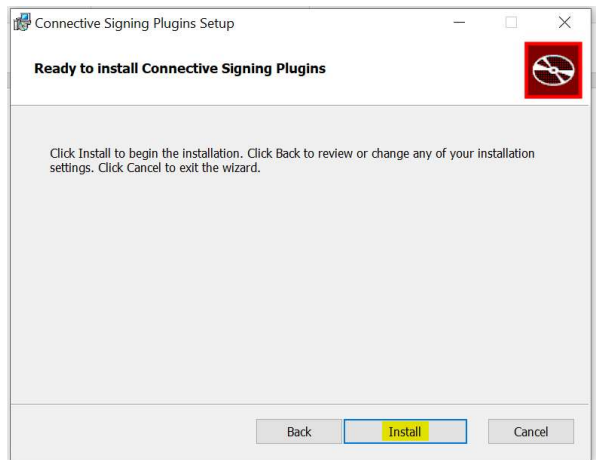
Connective Signing Plugins Setup

Ready to install Connective Signing Plugins

Click Install to begin the installation. Click Back to review or change any of your installation settings. Click Cancel to exit the wizard.

Back
Install
Cancel